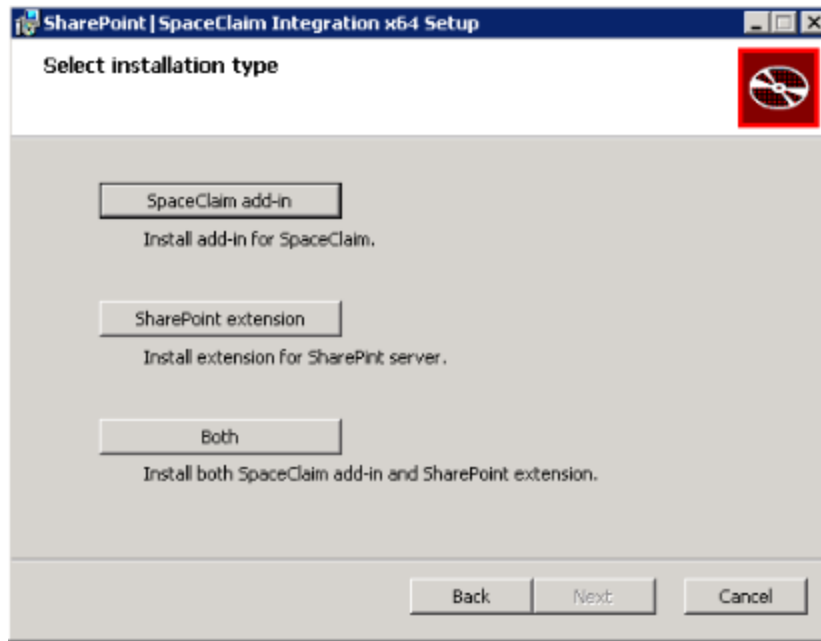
SharePoint | SpaceClaim Integration x64 Setup

Select installation type

SpaceClaim add-in

Install add-in for SpaceClaim.

SharePoint extension

Install extension for SharePint server.

Both

Install both SpaceClaim add-in and SharePoint extension.

Back Next Cancel